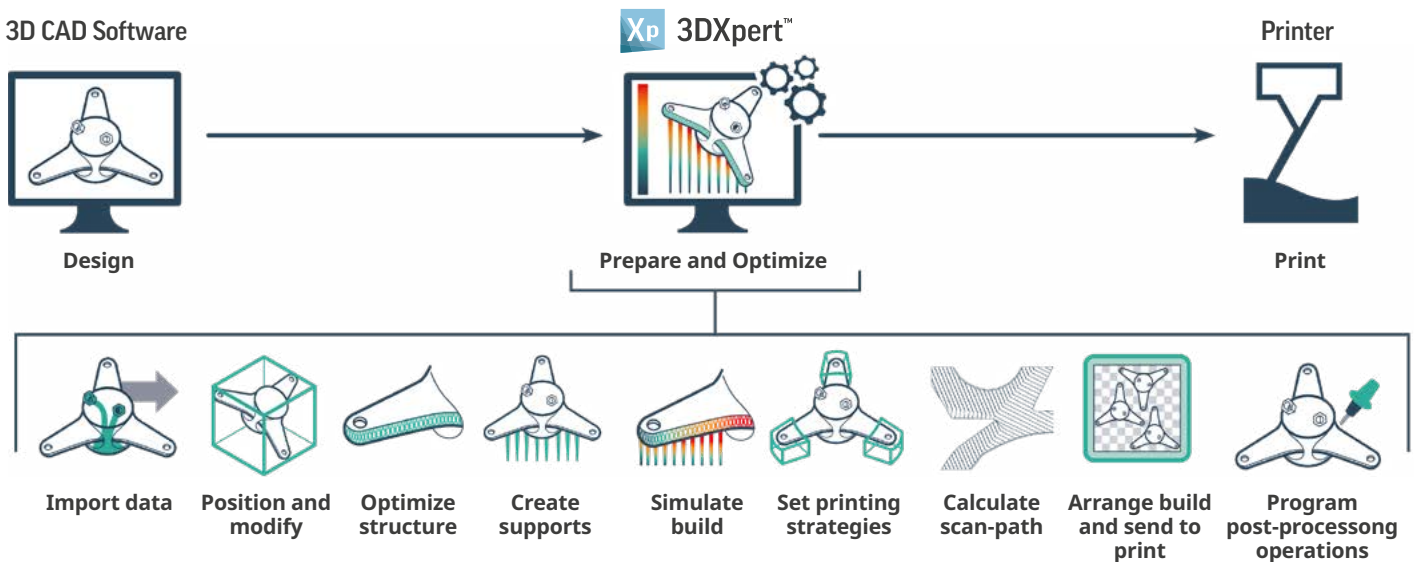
3D CAD Software

Xp 3DXpert™

Printer

Design

Prepare and Optimize

Print

Import data

Position and modify

Optimize structure

Create supports

Simulate build

Set printing strategies

Calculate scan-path

Arrange build and send to print

Program post-processong operations